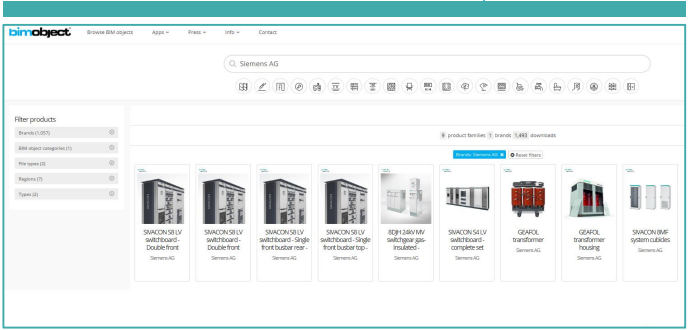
bimobject Browse BIM objects Apps Press Info Contact

Siemens AG

Filter products

Brands (1,057)

BIM object categories (1)

File types (2)

Regions (7)

Types (2)

9 product families 1 brands 1,493 downloads

Brands: Siemens AG Reset filters

SIVACON S8 LV switchboard - Double front
Siemens AG

SIVACON S8 LV switchboard - Double front
Siemens AG

SIVACON S8 LV switchboard - Single front busbar rear -
Siemens AG

SIVACON S8 LV switchboard - Single front busbar top -
Siemens AG

8DJH 24kV MV switchgear gas-insulated -
Siemens AG

SIVACON S4 LV switchboard - complete set
Siemens AG

GEAFOL transformer
Siemens AG

GEAFOL transformer housing
Siemens AG

SIVACON 8MF system cubicles
Siemens AG